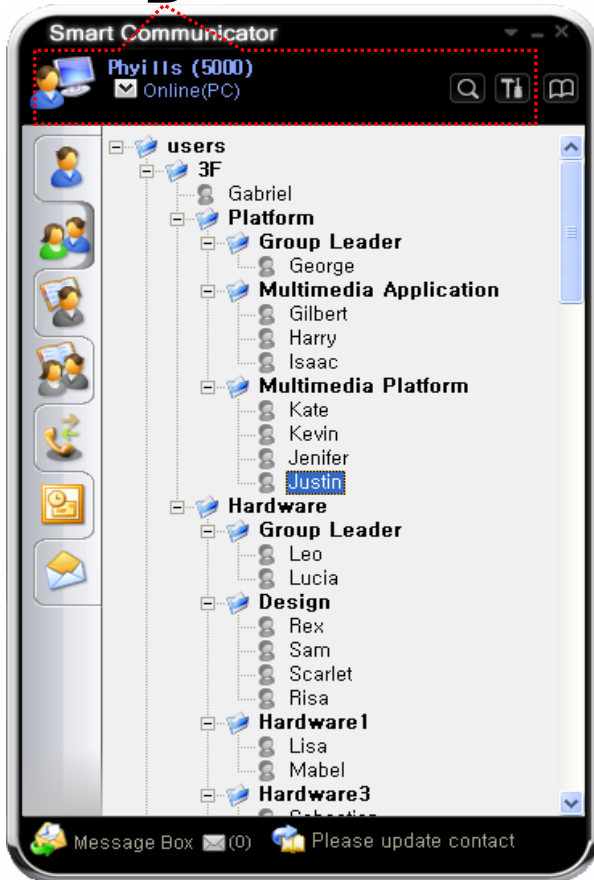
Smart Communicator

Phyills (5000)
Online(PC)

users
3F
Gabriel
Platform
Group Leader
George
Multimedia Application
Gilbert
Harry
Isaac
Multimedia Platform
Kate
Kevin
Jenifer
Justin
Hardware
Group Leader
Leo
Lucia
Design
Rex
Sam
Scarlet
Risa
Hardware1
Lisa
Mabel
Hardware3
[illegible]

Message Box (0)
Please update contact